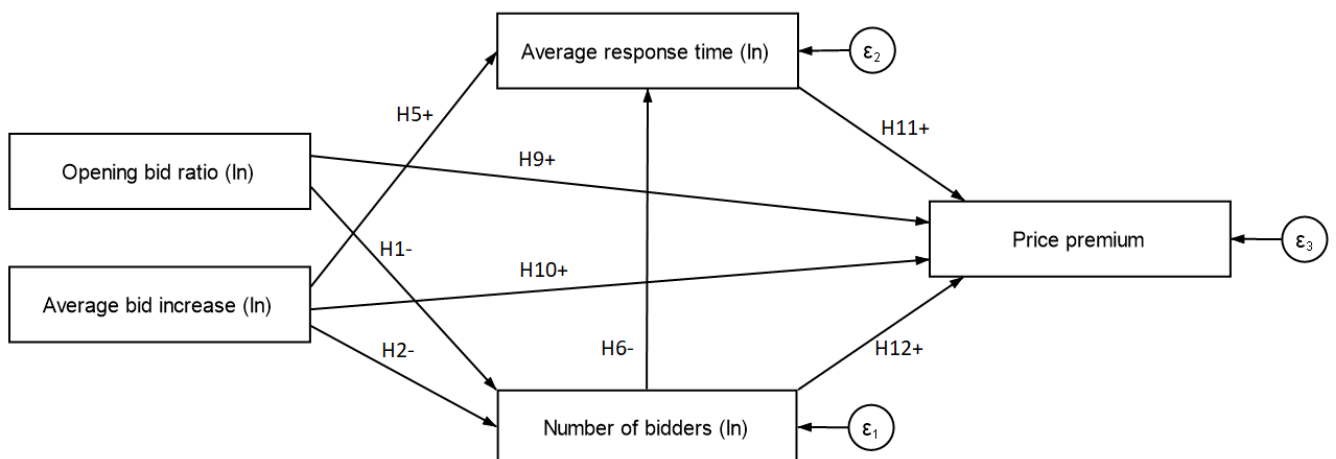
Average response time (ln)

$\varepsilon_2$

H5+

H11+

Opening bid ratio (ln)

H9+

Price premium

$\varepsilon_3$

H1-

H10+

Average bid increase (ln)

H2-

H6-

H12+

Number of bidders (ln)

$\varepsilon_1$